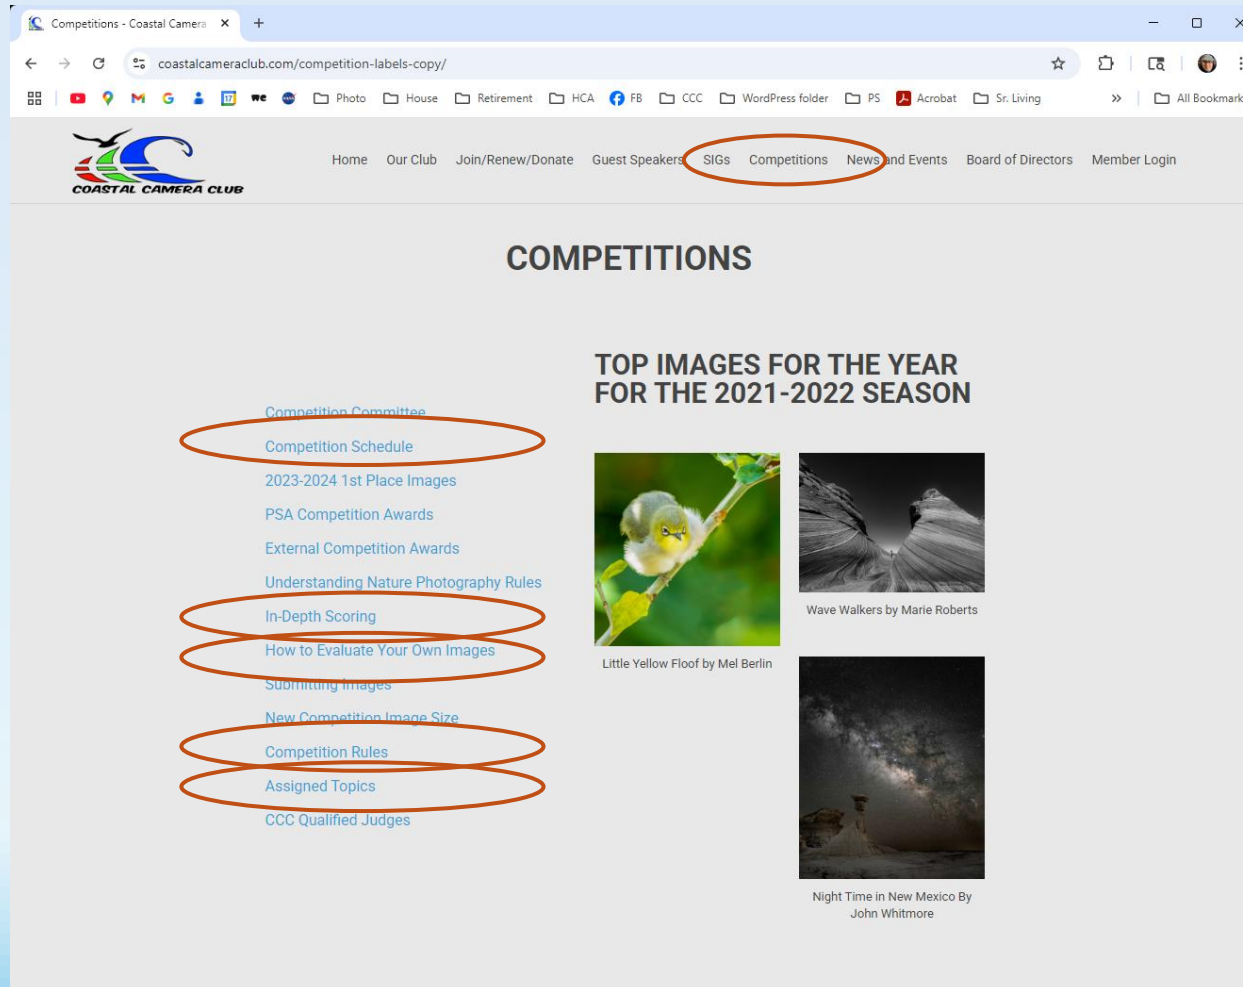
Competitions - Coastal Camera ×
+

coastalcameraclub.com/competition-labels-copy/

Photo House Retirement HCA FB CCC WordPress folder PS Acrobat Sr. Living » All Bookmark

COASTAL CAMERA CLUB

Home Our Club Join/Renew/Donate Guest Speakers SIGs Competitions News and Events Board of Directors Member Login

COMPETITIONS

Competition Committee
Competition Schedule
2023-2024 1st Place Images
PSA Competition Awards
External Competition Awards
Understanding Nature Photography Rules
In-Depth Scoring
How to Evaluate Your Own Images
Submitting Images
New Competition Image Size
Competition Rules
Assigned Topics
CCC Qualified Judges

TOP IMAGES FOR THE YEAR FOR THE 2021-2022 SEASON

Little Yellow Floof by Mel Berlin

Wave Walkers by Marie Roberts

Night Time in New Mexico By John Whitmore